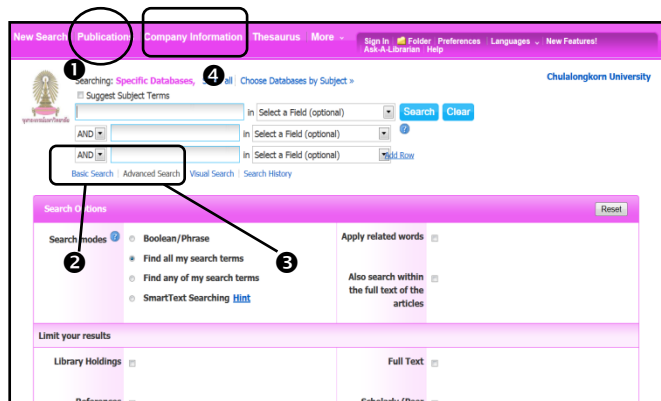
New Search Publications Company Information Thesaurus More

Sign In Folder Preferences Languages New Features! Ask-A-Librarian Help

❶

Searching: Specific Databases, Show all | Choose Databases by Subject »

❹

Chulalongkorn University

Suggest Subject Terms

in Select a Field (optional) Search Clear

AND in Select a Field (optional)

AND in Select a Field (optional) Add Row

Basic Search | Advanced Search | Visual Search | Search History

Search Options Reset

Search modes Boolean/Phrase
Find all my search terms
Find any of my search terms
SmartText Searching Hint

❷ ❸

Apply related words

Also search within the full text of the articles

Limit your results

Library Holdings

Full Text

References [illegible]

Scholarly (Peer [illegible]